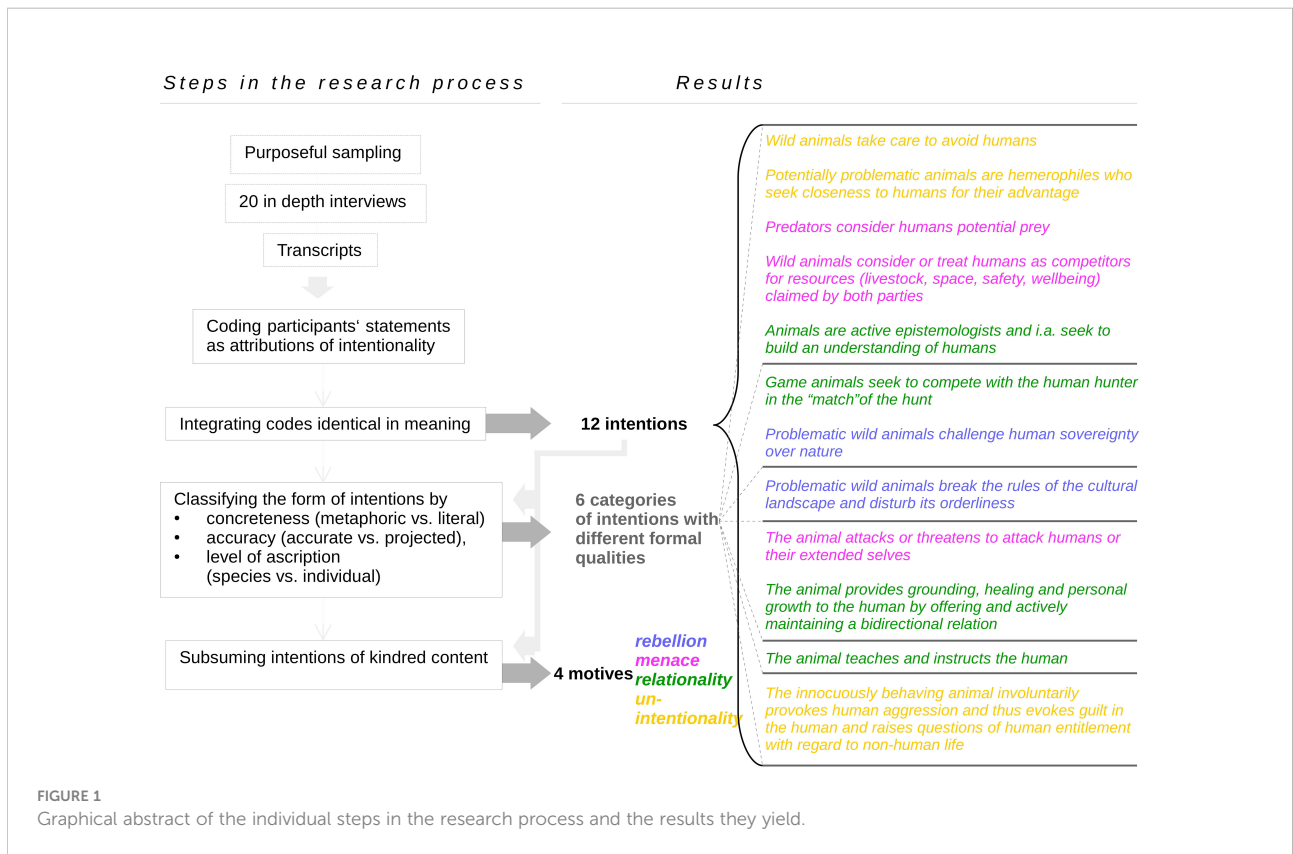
Steps in the research process

Results

Purposeful sampling

20 in depth interviews

Transcripts

Coding participants‘ statements as attributions of intentionality

Integrating codes identical in meaning

12 intentions

Classifying the form of intentions by
• concreteness (metaphoric vs. literal)
• accuracy (accurate vs. projected),
• level of ascription (species vs. individual)

6 categories of intentions with different formal qualities

Subsuming intentions of kindred content

4 motives

rebellion
menace
relationality
un-intentionality

Wild animals take care to avoid humans

Potentially problematic animals are hemerophiles who seek closeness to humans for their advantage

Predators consider humans potential prey

Wild animals consider or treat humans as competitors for resources (livestock, space, safety, wellbeing) claimed by both parties

Animals are active epistemologists and i.a. seek to build an understanding of humans

Game animals seek to compete with the human hunter in the “match”of the hunt

Problematic wild animals challenge human sovereignty over nature

Problematic wild animals break the rules of the cultural landscape and disturb its orderliness

The animal attacks or threatens to attack humans or their extended selves

The animal provides grounding, healing and personal growth to the human by offering and actively maintaining a bidirectional relation

The animal teaches and instructs the human

The innocuously behaving animal involuntarily provokes human aggression and thus evokes guilt in the human and raises questions of human entitlement with regard to non-human life

FIGURE 1
Graphical abstract of the individual steps in the research process and the results they yield.